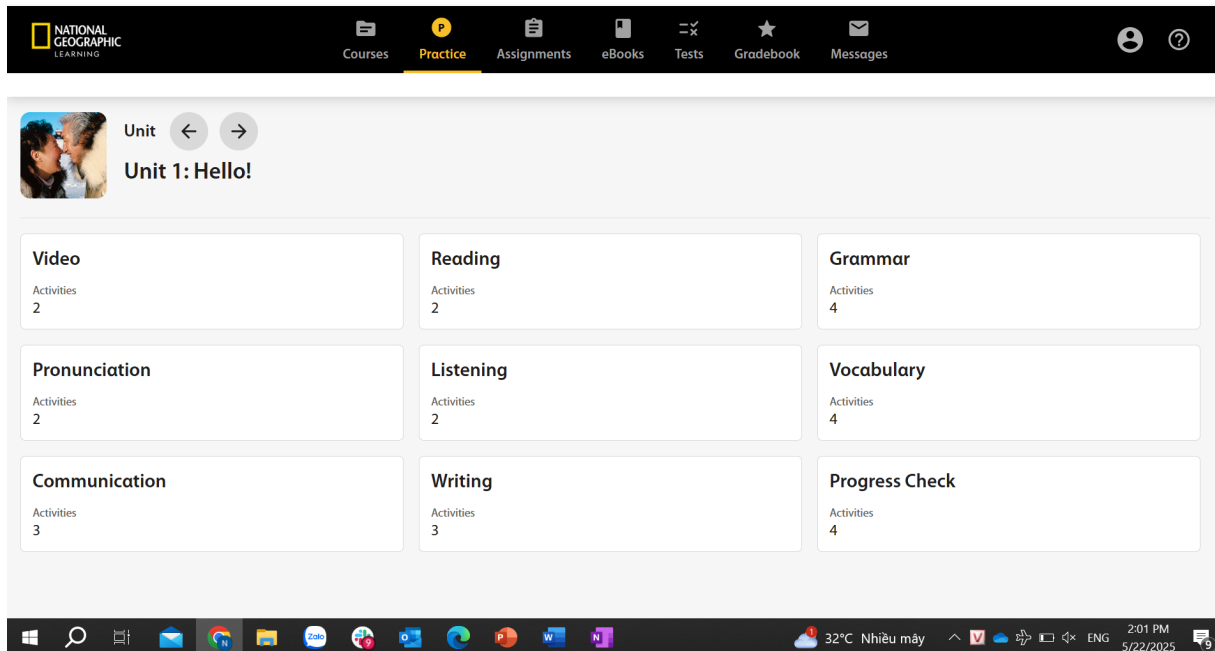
NATIONAL GEOGRAPHIC LEARNING

Courses
P Practice
Assignments
eBooks
Tests
Gradebook
Messages

Unit

Unit 1: Hello!

Video
Activities
2

Reading
Activities
2

Grammar
Activities
4

Pronunciation
Activities
2

Listening
Activities
2

Vocabulary
Activities
4

Communication
Activities
3

Writing
Activities
3

Progress Check
Activities
4

Zalo
32°C Nhiều mây
ENG
2:01 PM
5/22/2025
9